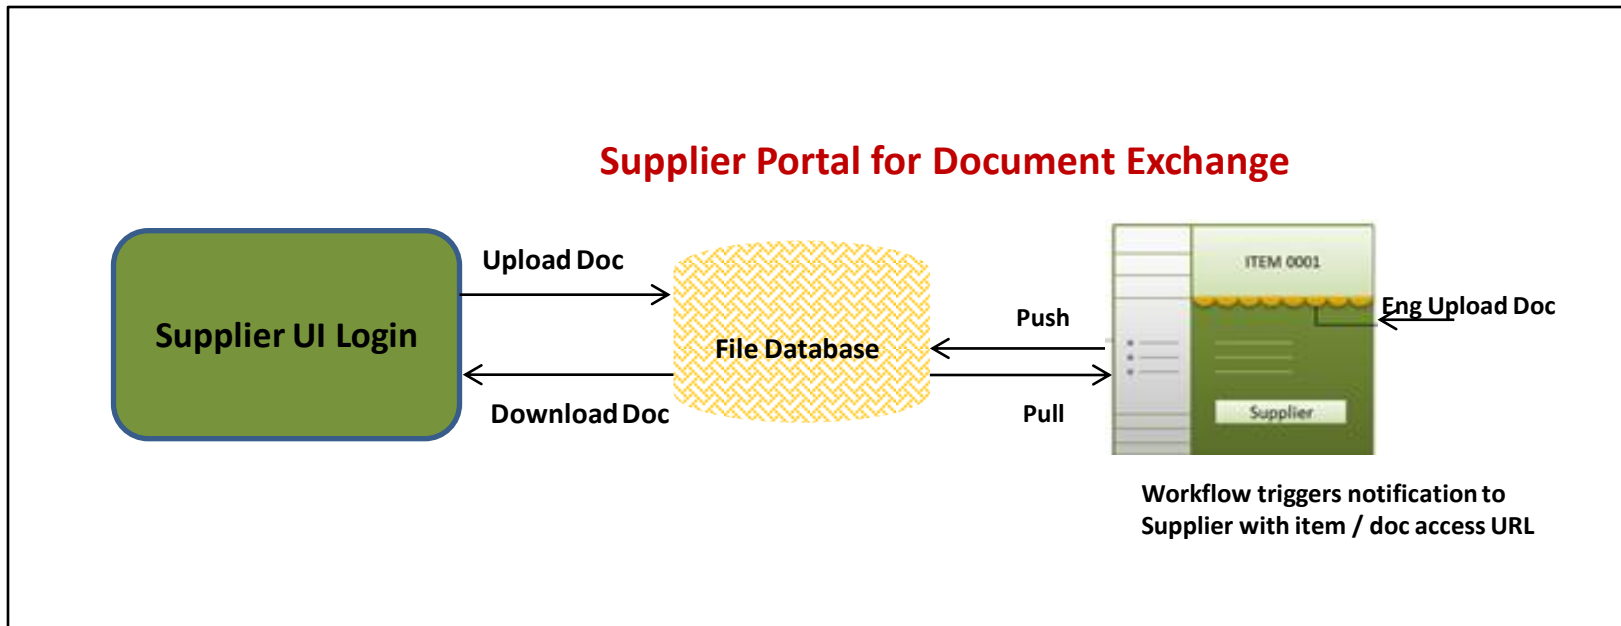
Supplier Portal for Document Exchange

Supplier UI Login

Upload Doc

Download Doc

File Database

Push

Pull

ITEM 0001

Eng Upload Doc

Supplier

Workflow triggers notification to Supplier with item / doc access URL